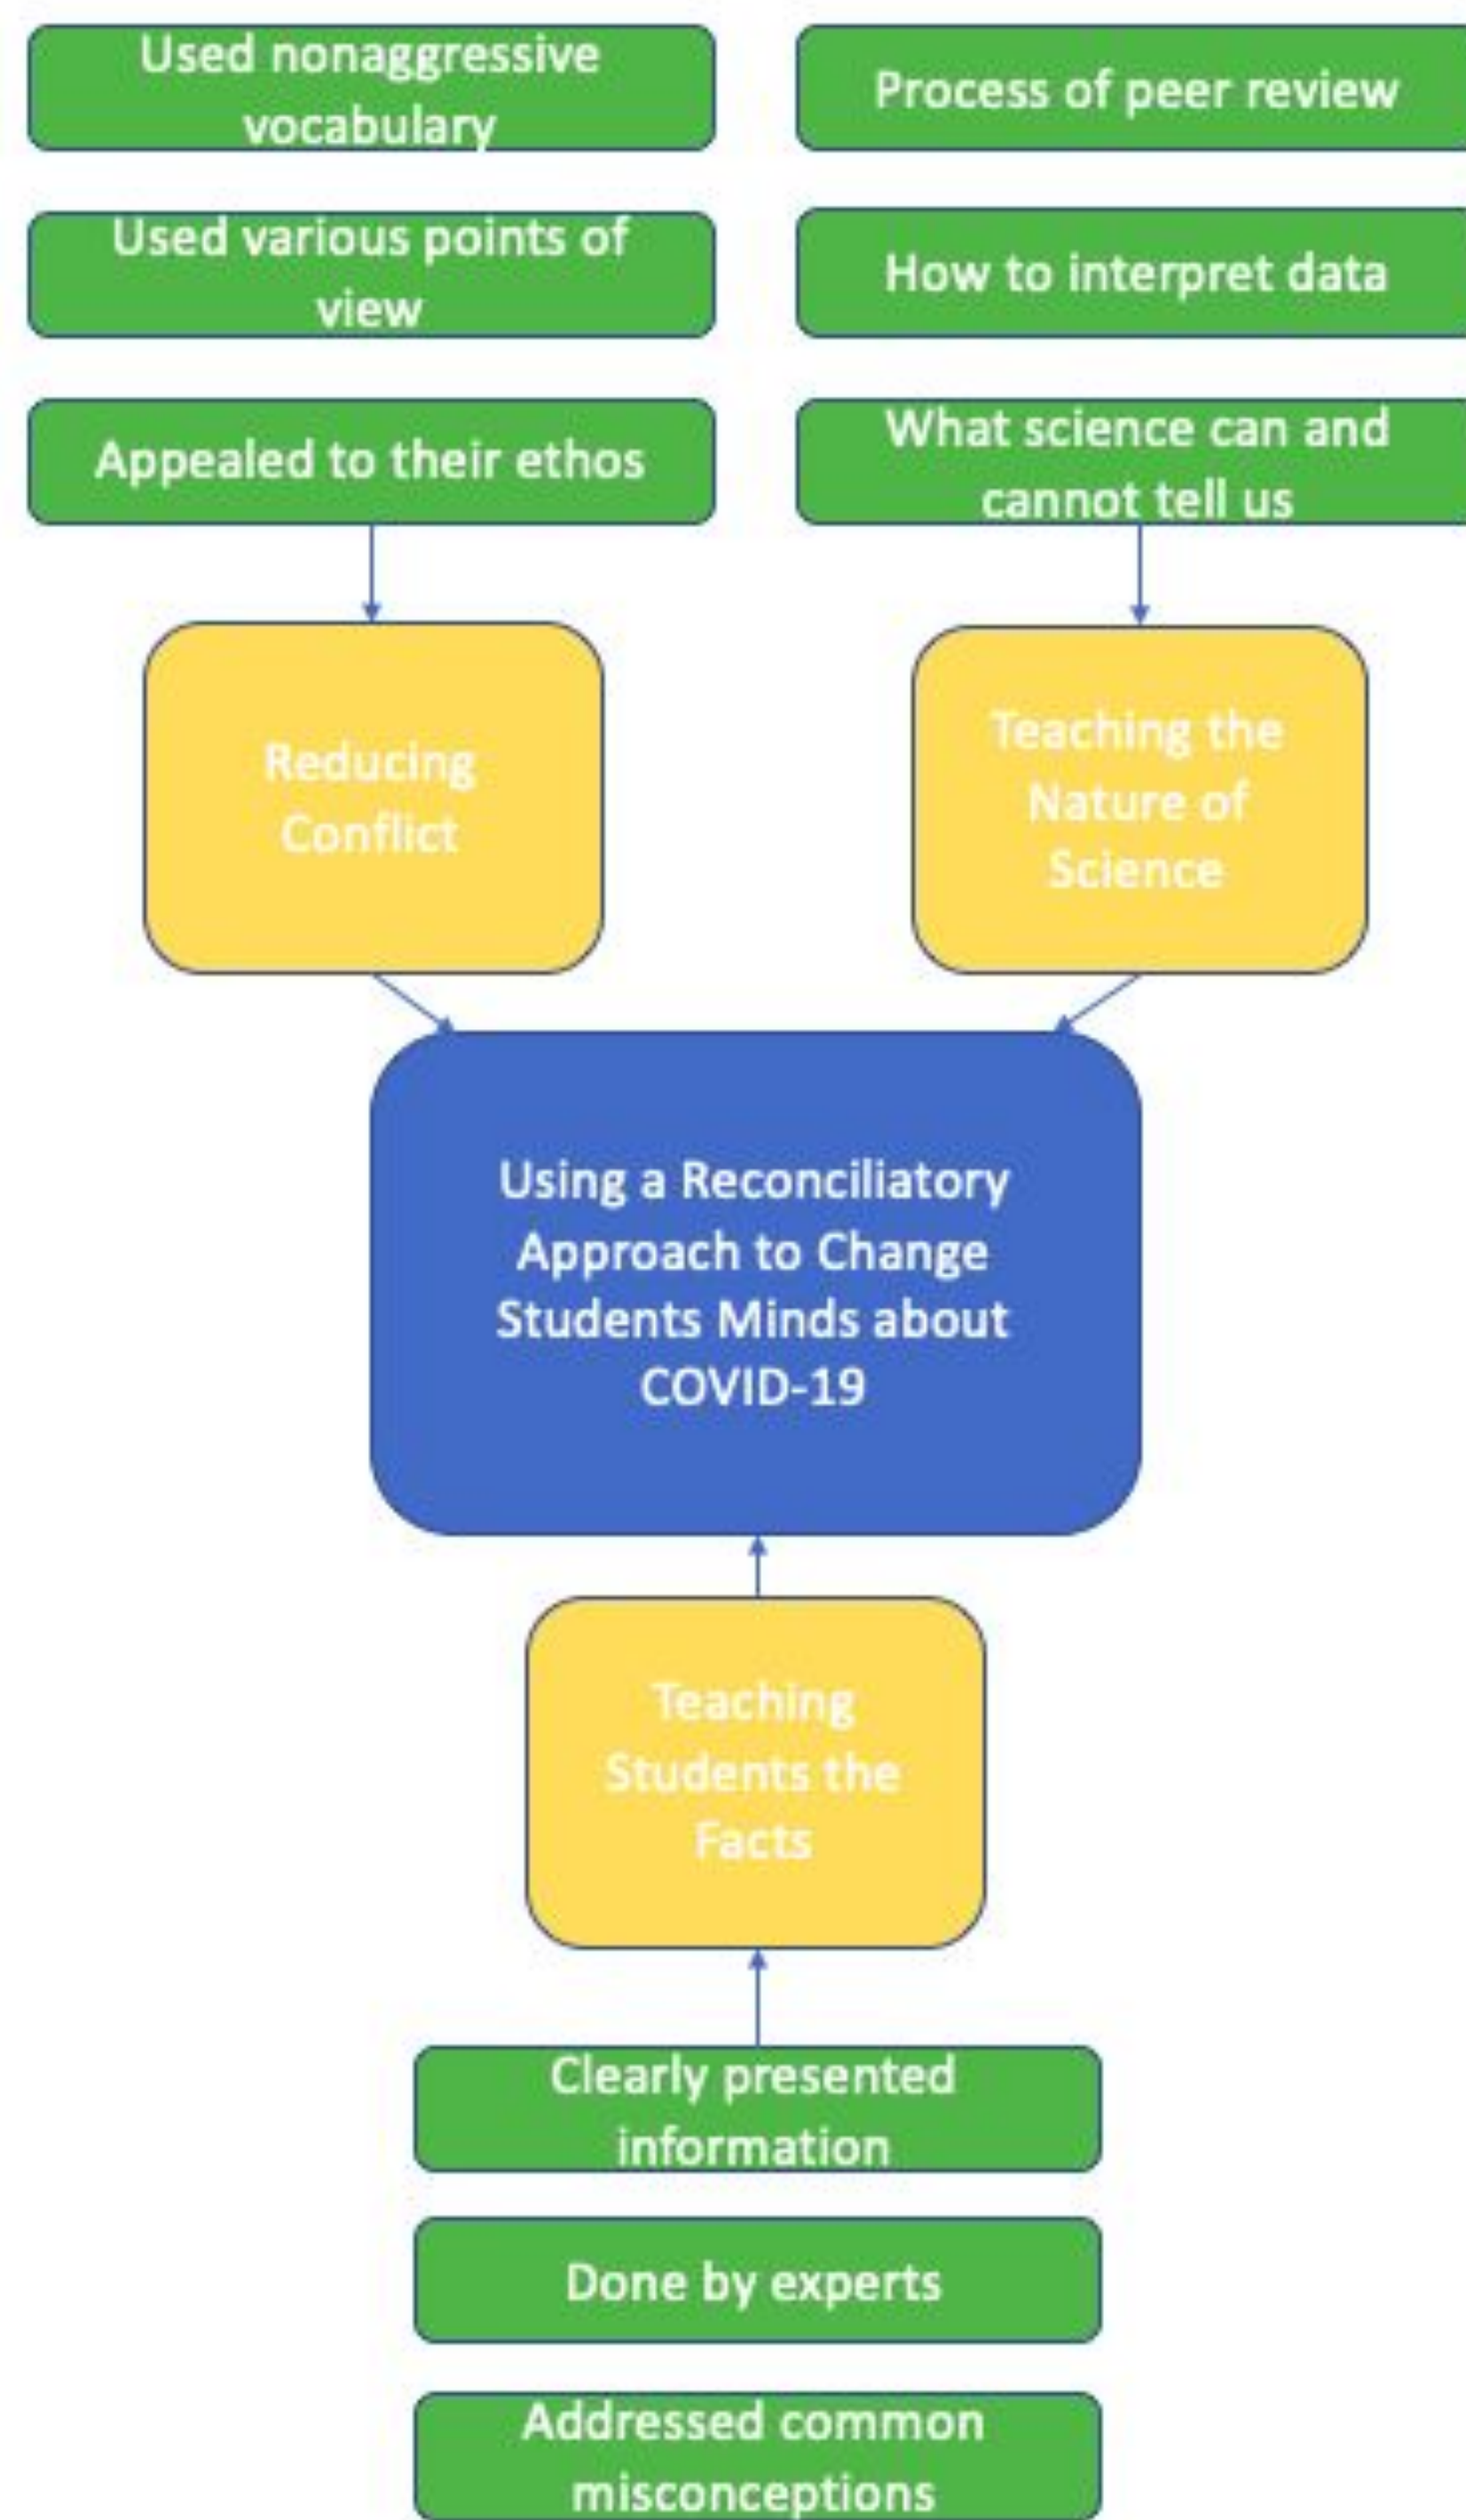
Used nonaggressive vocabulary

Used various points of view

Appealed to their ethos

Process of peer review

How to interpret data

What science can and cannot tell us

Reducing Conflict

Teaching the Nature of Science

Using a Reconciliatory Approach to Change Students Minds about COVID-19

Teaching Students the Facts

Clearly presented information

Done by experts

Addressed common misconceptions